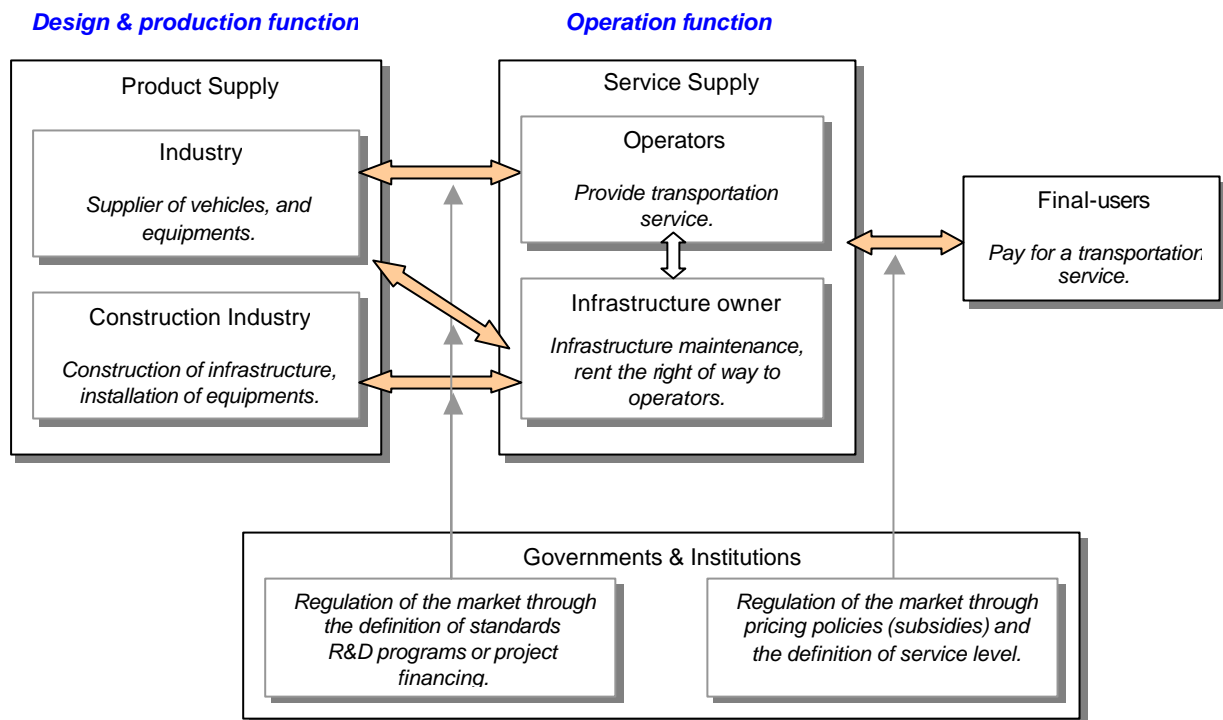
Design & production function

Operation function

Product Supply

Industry

Supplier of vehicles, and equipments.

Construction Industry

Construction of infrastructure, installation of equipments.

Service Supply

Operators

Provide transportation service.

Infrastructure owner

Infrastructure maintenance, rent the right of way to operators.

Final-users

Pay for a transportation service.

Governments & Institutions

Regulation of the market through the definition of standards R&D programs or project financing.

Regulation of the market through pricing policies (subsidies) and the definition of service level.